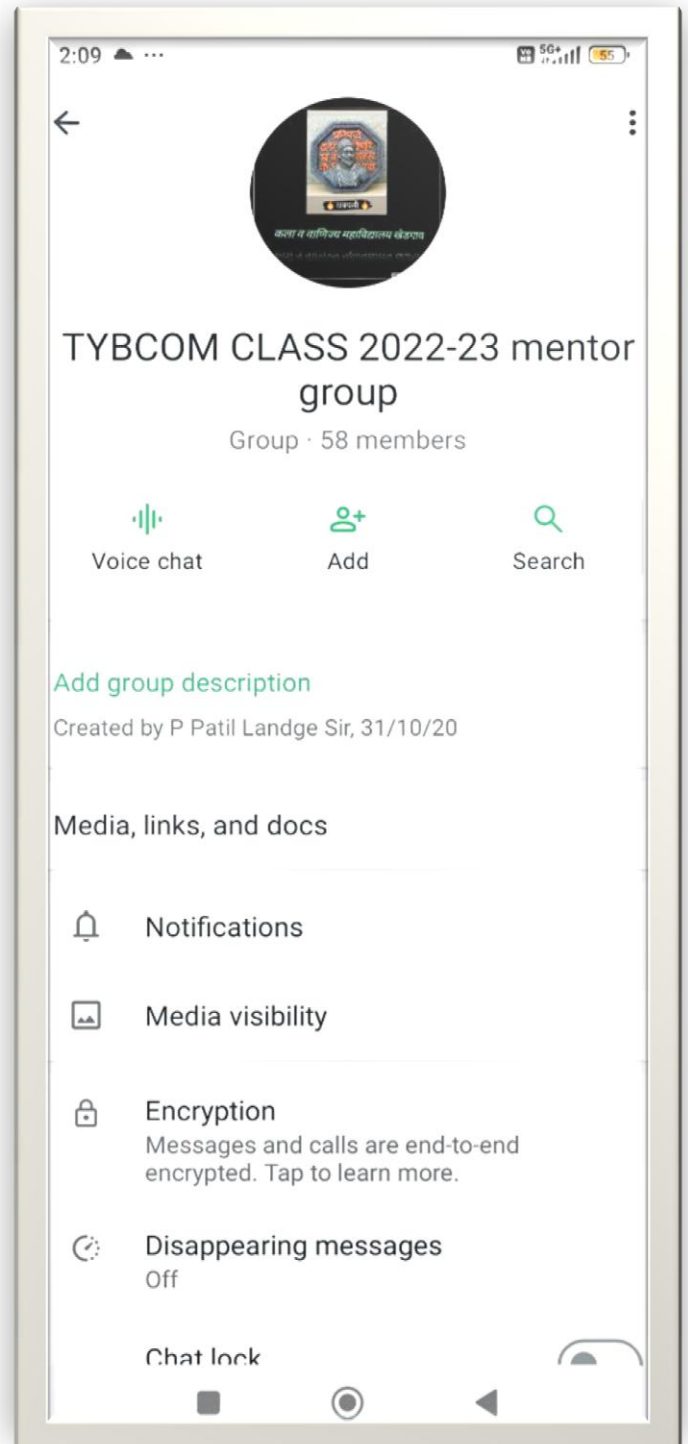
2:09 ...
5G+ 55

कला व वाणिज्य महाविद्यालय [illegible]

TYBCOM CLASS 2022-23 mentor group

Group · 58 members

Voice chat

Add

Search

Add group description

Created by P Patil Landge Sir, 31/10/20

Media, links, and docs

Notifications

Media visibility

Encryption
Messages and calls are end-to-end encrypted. Tap to learn more.

Disappearing messages
Off

Chat lock